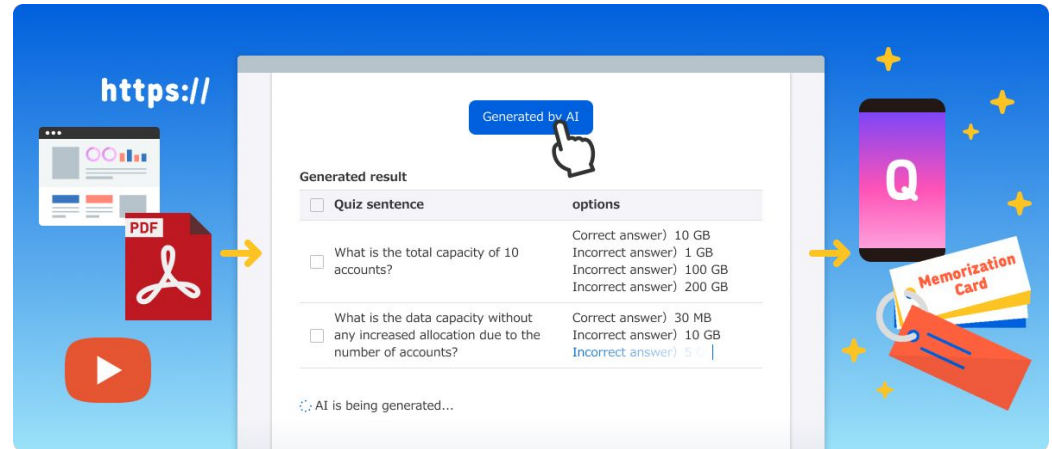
https://

PDF

Generated by AI

Generated result

| Quiz sentence | options |
|---|---|
| What is the total capacity of 10 accounts? | Correct answer) 10 GB<br>Incorrect answer) 1 GB<br>Incorrect answer) 100 GB<br>Incorrect answer) 200 GB |
| What is the data capacity without any increased allocation due to the number of accounts? | Correct answer) 30 MB<br>Incorrect answer) 10 GB<br>Incorrect answer) 5 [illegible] |

AI is being generated...

Q

Memorization Card